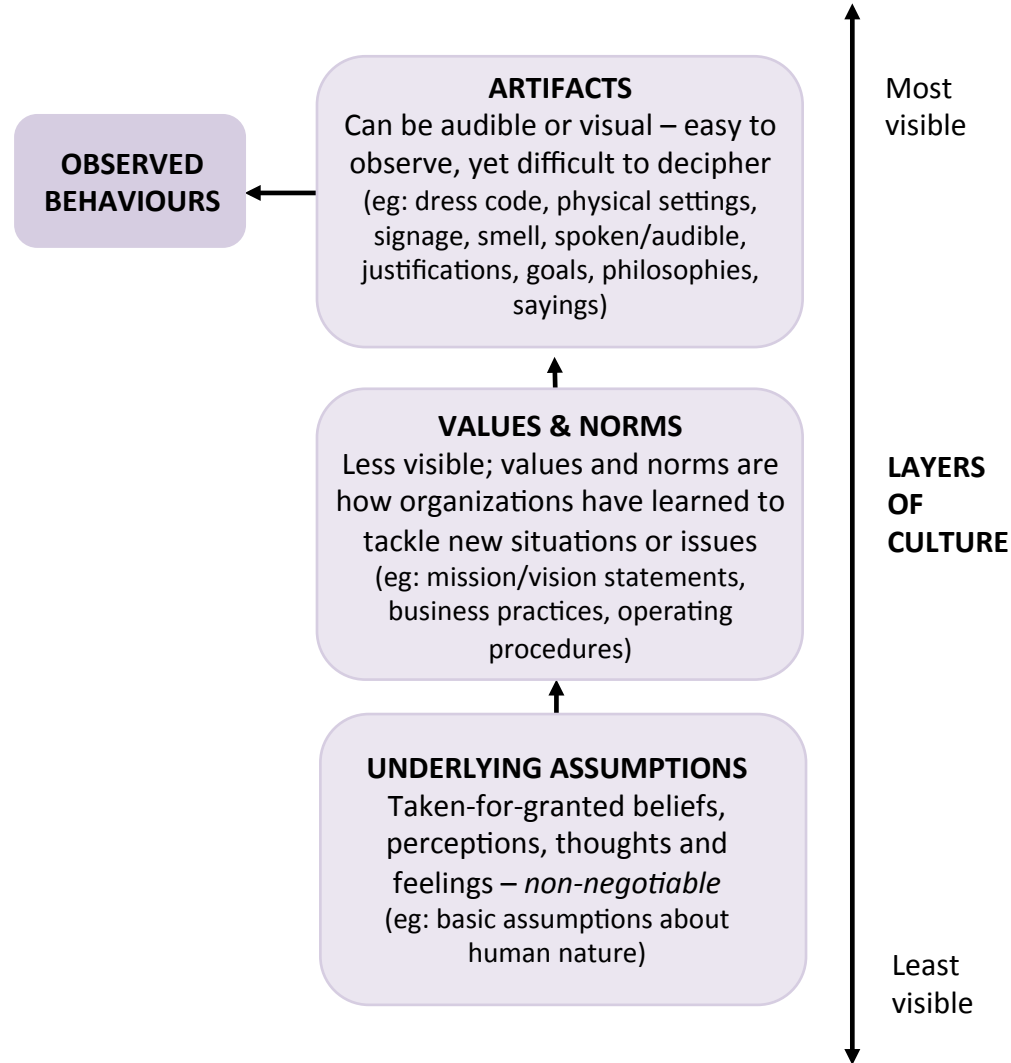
OBSERVED BEHAVIOURS

ARTIFACTS
Can be audible or visual – easy to observe, yet difficult to decipher
(eg: dress code, physical settings, signage, smell, spoken/audible, justifications, goals, philosophies, sayings)

VALUES & NORMS
Less visible; values and norms are how organizations have learned to tackle new situations or issues
(eg: mission/vision statements, business practices, operating procedures)

UNDERLYING ASSUMPTIONS
Taken-for-granted beliefs, perceptions, thoughts and feelings – *non-negotiable*
(eg: basic assumptions about human nature)

Most visible

LAYERS OF CULTURE

Least visible